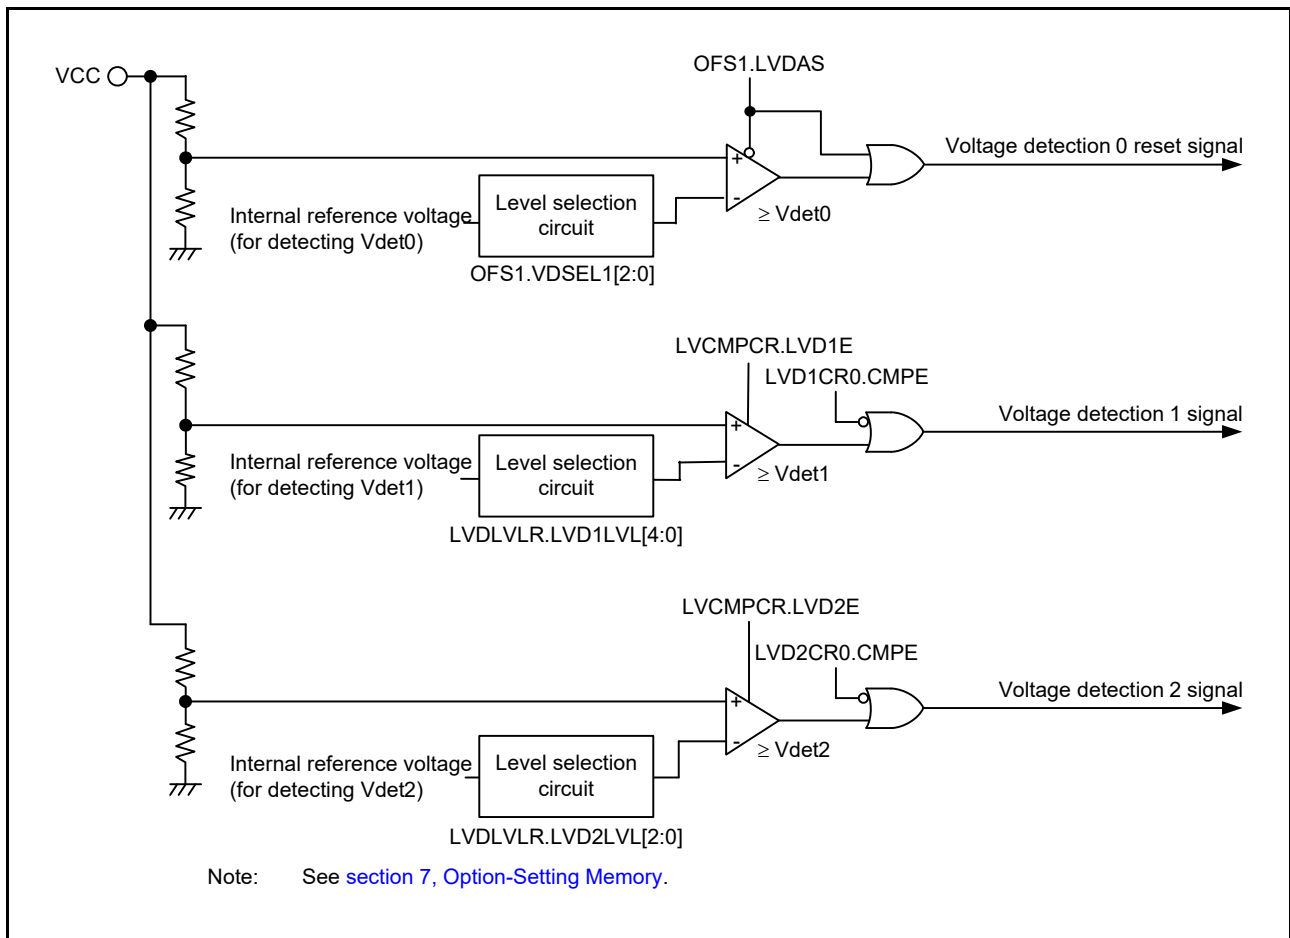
VCC

OFS1.LVDAS

Voltage detection 0 reset signal

+

-

Internal reference voltage (for detecting Vdet0)

Level selection circuit

$\geq$ Vdet0

OFS1.VDSEL1[2:0]

LVCMPCR.LVD1E

LVD1CR0.CMPE

Voltage detection 1 signal

+

-

Internal reference voltage (for detecting Vdet1)

Level selection circuit

$\geq$ Vdet1

LVDLVLR.LVD1LVL[4:0]

LVCMPCR.LVD2E

LVD2CR0.CMPE

Voltage detection 2 signal

+

-

Internal reference voltage (for detecting Vdet2)

Level selection circuit

$\geq$ Vdet2

LVDLVLR.LVD2LVL[2:0]

Note: See section 7, Option-Setting Memory.